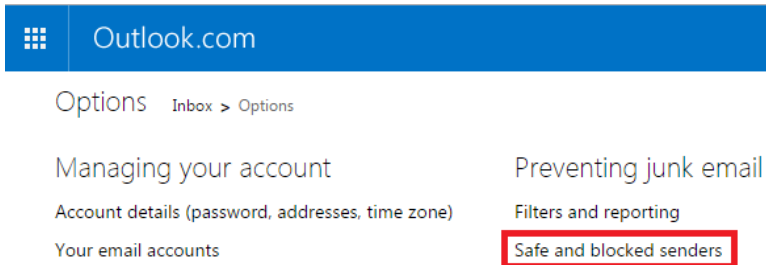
Outlook.com

Options Inbox > Options

Managing your account

Account details (password, addresses, time zone)

Your email accounts

Preventing junk email

Filters and reporting

Safe and blocked senders